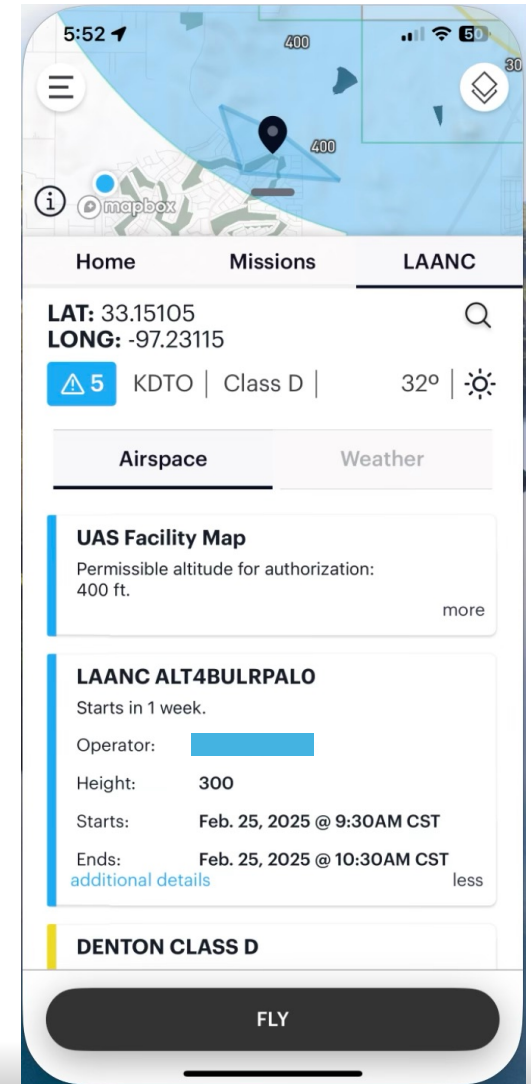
5:52

400

30

400

mapbox

Home Missions LAANC

LAT: 33.15105
LONG: -97.23115

5 KDTO | Class D | 32° |

Airspace Weather

UAS Facility Map

Permissible altitude for authorization: 400 ft.

more

LAANC ALT4BULRPAL0

Starts in 1 week.

Operator:

Height: 300

Starts: Feb. 25, 2025 @ 9:30AM CST

Ends: Feb. 25, 2025 @ 10:30AM CST

additional details

less

DENTON CLASS D

FLY